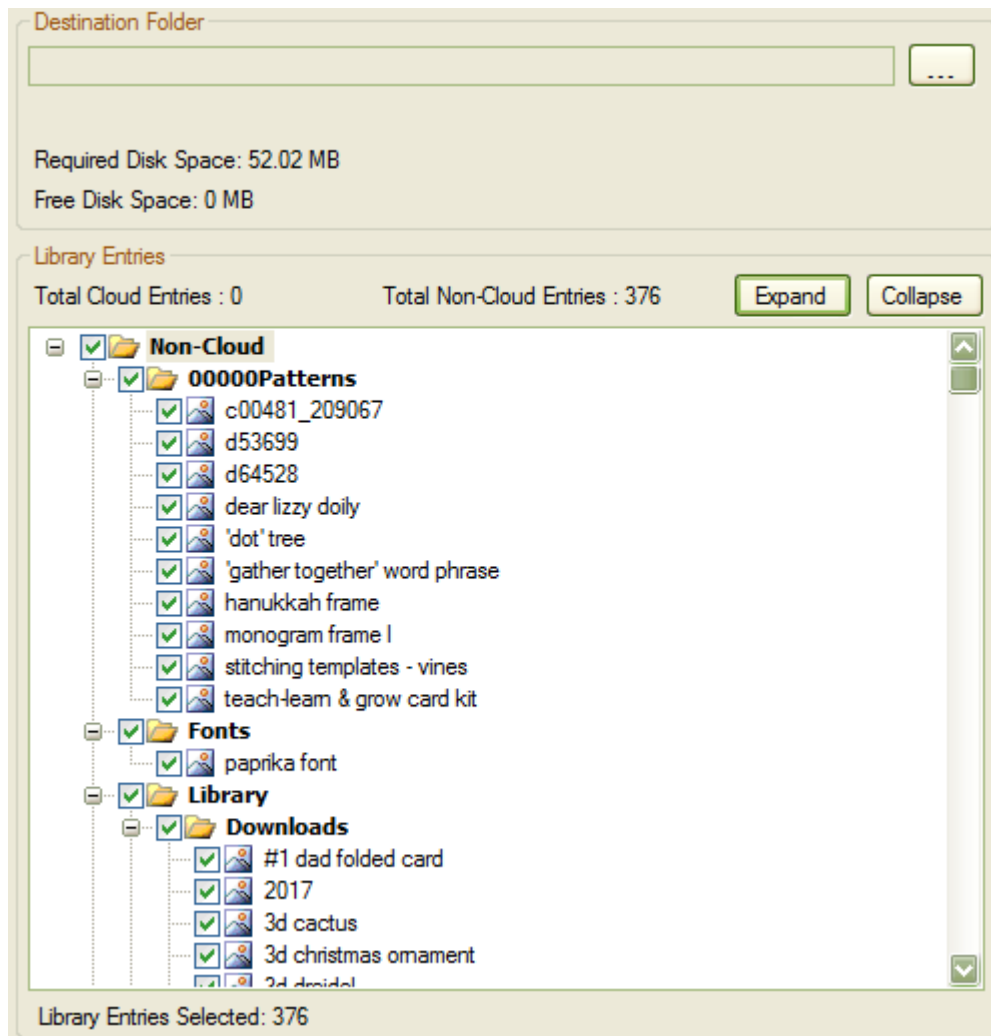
Destination Folder

...

Required Disk Space: 52.02 MB

Free Disk Space: 0 MB

Library Entries

Total Cloud Entries : 0

Total Non-Cloud Entries : 376

Expand

Collapse

Non-Cloud
00000Patterns
c00481_209067
d53699
d64528
dear lizzy doily
'dot' tree
'gather together' word phrase
hanukkah frame
monogram frame l
stitching templates - vines
teach-learn & grow card kit
Fonts
paprika font
Library
Downloads
#1 dad folded card
2017
3d cactus
3d christmas ornament
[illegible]

Library Entries Selected: 376